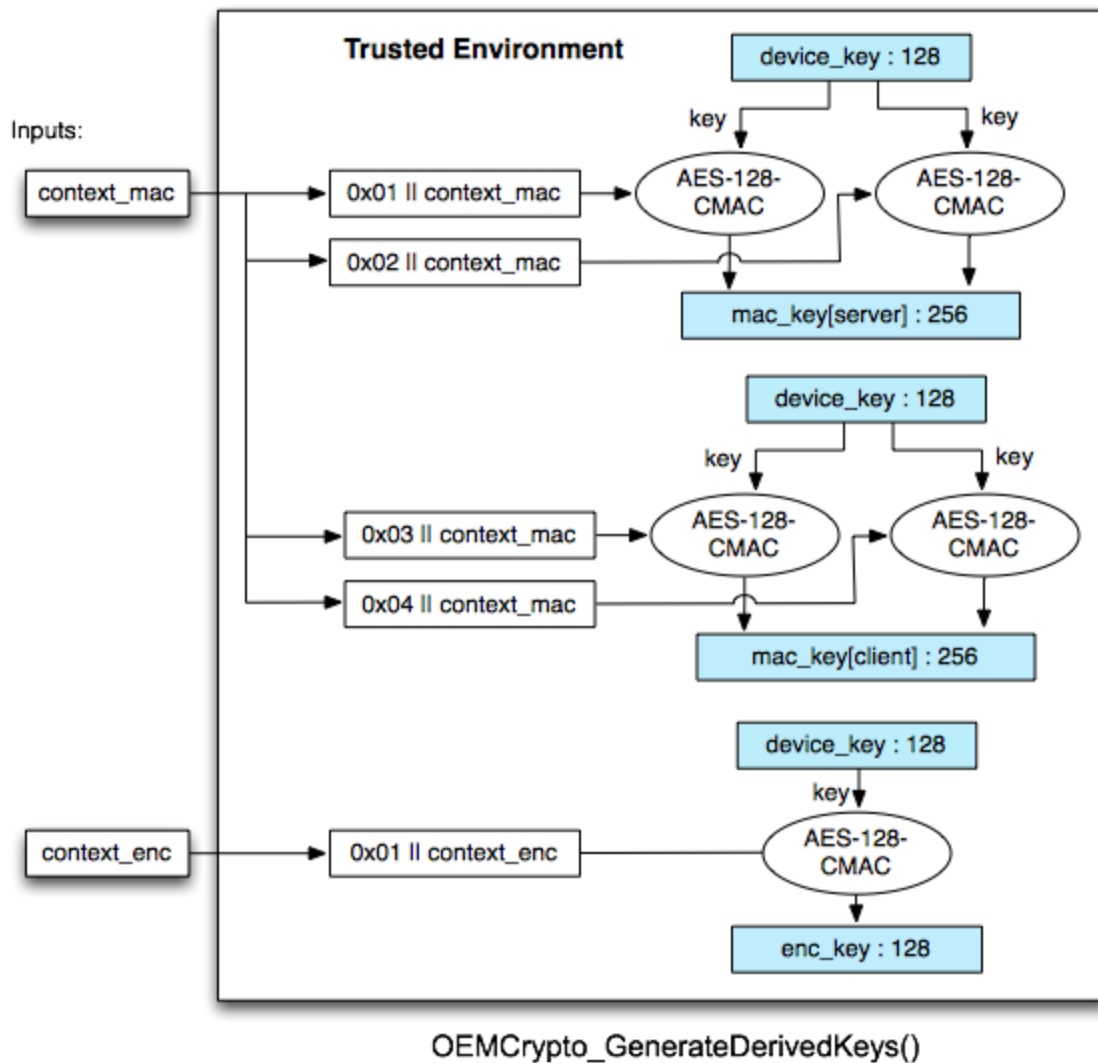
Trusted Environment

device_key : 128

key

key

Inputs:

context_mac

0x01 ll context_mac

AES-128-CMAC

AES-128-CMAC

0x02 ll context_mac

mac_key[server] : 256

device_key : 128

key

key

0x03 ll context_mac

AES-128-CMAC

AES-128-CMAC

0x04 ll context_mac

mac_key[client] : 256

device_key : 128

key

context_enc

0x01 ll context_enc

AES-128-CMAC

enc_key : 128

OEMCrypto_GenerateDerivedKeys()